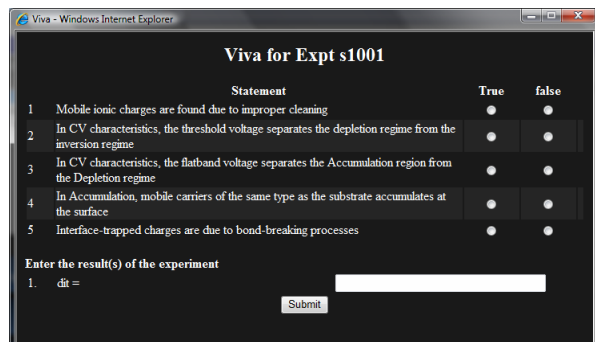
Viva - Windows Internet Explorer

Viva for Expt s1001

| | Statement | True | false |
|---|---|---|---|
| 1 | Mobile ionic charges are found due to improper cleaning | | |
| 2 | In CV characteristics, the threshold voltage separates the depletion regime from the inversion regime | | |
| 3 | In CV characteristics, the flatband voltage separates the Accumulation region from the Depletion regime | | |
| 4 | In Accumulation, mobile carriers of the same type as the substrate accumulates at the surface | | |
| 5 | Interface-trapped charges are due to bond-breaking processes | | |

Enter the result(s) of the experiment

1. dit =

Submit